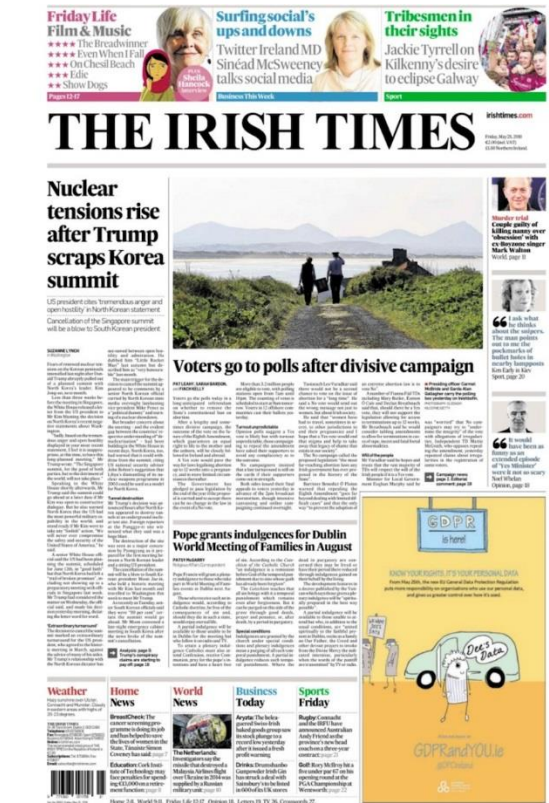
Friday Life
Film & Music
★★★★ The Breadwinner
★★★★ Even When I Fall
★★★★ On Chesil Beach
★★★★ Edie
★★ Show Dogs
Pages 12-17

Shelia Hancock Interview

Surfing social's ups and downs
Twitter Ireland MD Sinéad McSweeney talks social media
Business This Week

Tribesmen in their sights
Jackie Tyrrell on Kilkenny's desire to eclipse Galway
Sport

THE IRISH TIMES

irishtimes.com

Friday, May 25, 2018

Nuclear tensions rise after Trump scraps Korea summit

US president cites 'tremendous anger and open hostility' in North Korean statement

Cancellation of the Singapore summit will be a blow to South Korean president

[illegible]

Analysis page 3: Trump's surprise claims are starting to pay off page 10

Voters go to polls after divisive campaign

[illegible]

Pope grants indulgences for Dublin World Meeting of Families in August

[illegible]

Murder trial
Couple guilty of killing nanny over 'obsession' with ex-Boyzone singer Mark Walton
World page 11

I ask that he thinks about the subject. The man points out to me the pockmarks of bullet holes in nearby lampposts
Ken Early in Kiev
Sport, page 20

It would have been as funny as an extended episode of 'Yes Minister' were it not so scary
Noel Whelan
Opinion, page 10

GDPR is here!
KNOW YOUR RIGHTS. IT'S YOUR PERSONAL DATA
From May 25th, the new EU General Data Protection Regulation puts more responsibility on organisations who use our personal data, and gives us greater control over how it's used.
Dee's Data
GDPRandYOU.ie

Weather
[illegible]

Home News
BreastCheck: The cancer screening programme is doing its job and has helped to save the lives of women in the State, Taoiseach Leo Varadkar has said page 3
Education: Cork Institute of Technology may face penalties for spending €11,000 on a retirement function page 4

World News
The Netherlands: Investigators say the missile that destroyed a Malaysia Airlines flight over Ukraine in 2014 was supplied by a Russian military unit page 9

Business Today
Aryzta: The beleaguered Swiss-Irish baked goods group says its stock plunge has recently been reversed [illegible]
Drinks: Drumshanbo Gunpowder Irish Gin has struck a deal with Sainsbury's to be listed in 600 of its UK stores

Sports Friday
Rugby: Connacht and the IRFU have announced Australian Andy Friend as the province's new head coach on a three-year contract page 18
Golf: Rory McIlroy hit a five-under par 67 on his opening round at the PGA Championship at Wentworth page 22

Home 2-8 World 9-11 Friday Life 12-17 Opinion 18 Letters 19 TV 26 Crosswords 27